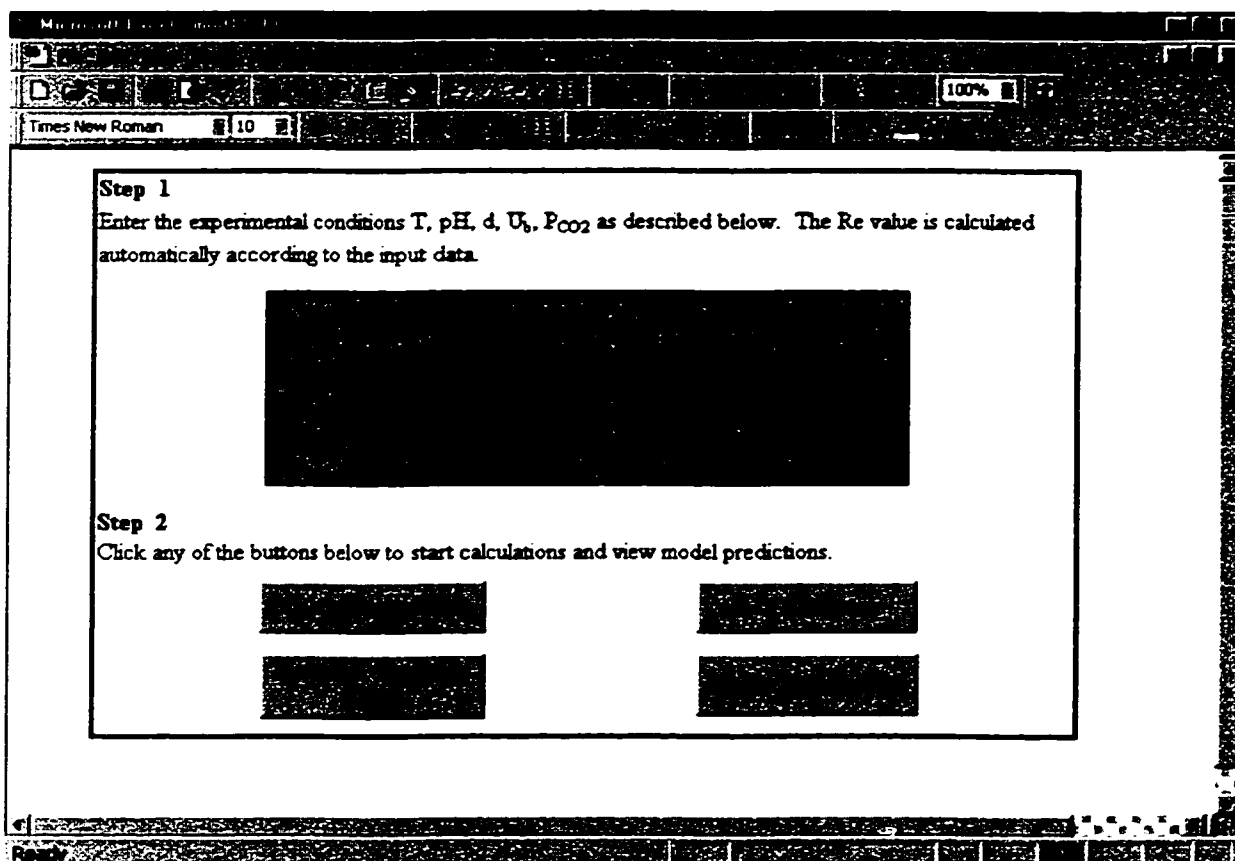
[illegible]

Times New Roman 10

100%

Step 1

Enter the experimental conditions T, pH, d, $U_b$, $P_{CO2}$ as described below. The Re value is calculated automatically according to the input data.

Step 2

Click any of the buttons below to start calculations and view model predictions.

Ready